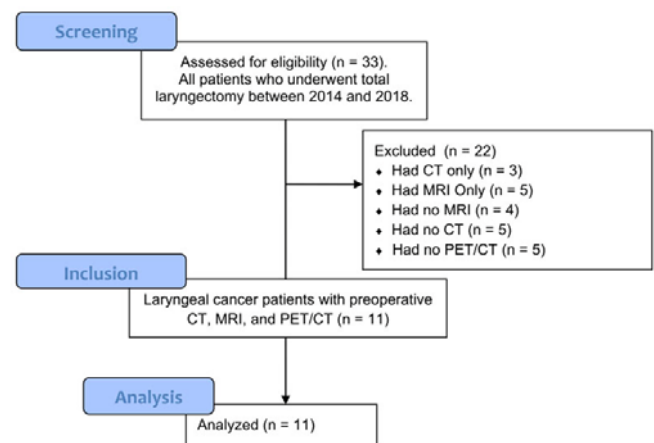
Screening

Assessed for eligibility (n = 33).
All patients who underwent total laryngectomy between 2014 and 2018.

Excluded (n = 22)
- Had CT only (n = 3)
- Had MRI Only (n = 5)
- Had no MRI (n = 4)
- Had no CT (n = 5)
- Had no PET/CT (n = 5)

Inclusion

Laryngeal cancer patients with preoperative CT, MRI, and PET/CT (n = 11)

Analysis

Analyzed (n = 11)